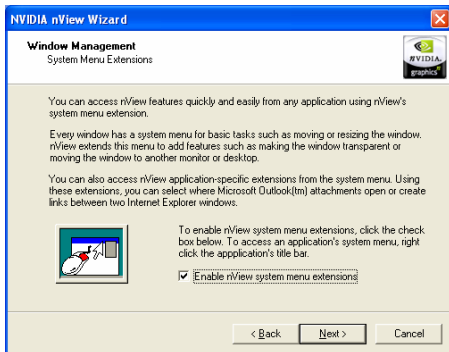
NVIDIA nView Wizard

Window Management
System Menu Extensions

NVIDIA graphics

You can access nView features quickly and easily from any application using nView's system menu extension.

Every window has a system menu for basic tasks such as moving or resizing the window. nView extends this menu to add features such as making the window transparent or moving the window to another monitor or desktop.

You can also access nView application-specific extensions from the system menu. Using these extensions, you can select where Microsoft Outlook(tm) attachments open or create links between two Internet Explorer windows.

To enable nView system menu extensions, click the check box below. To access an application's system menu, right click the appplication's title bar.

☑ Enable nView system menu extensions

< Back | Next > | Cancel